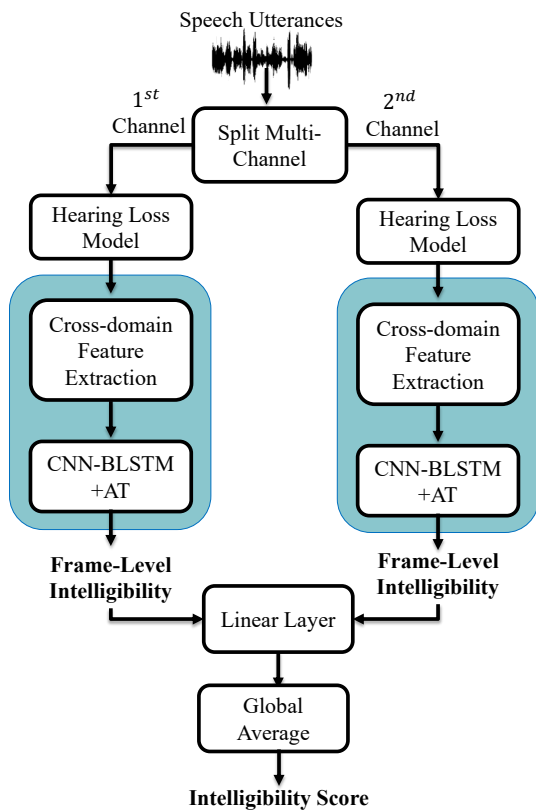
Speech Utterances

$1^{st}$ Channel

Split Multi-Channel

$2^{nd}$ Channel

Hearing Loss Model

Cross-domain Feature Extraction

CNN-BLSTM +AT

Frame-Level Intelligibility

Hearing Loss Model

Cross-domain Feature Extraction

CNN-BLSTM +AT

Frame-Level Intelligibility

Linear Layer

Global Average

Intelligibility Score